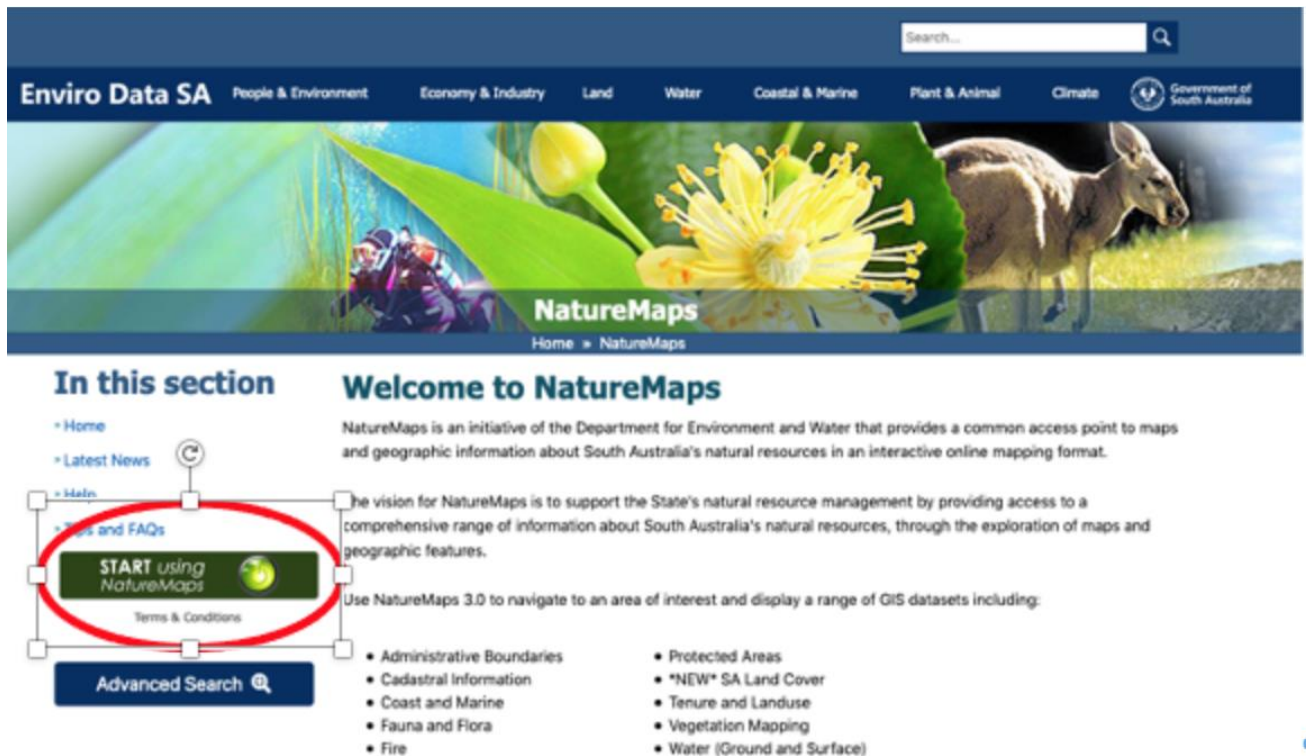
Search...

Enviro Data SA People & Environment Economy & Industry Land Water Coastal & Marine Plant & Animal Climate Government of South Australia

NatureMaps

Home » NatureMaps

In this section

» Home

» Latest News

» Help

» Tips and FAQs

START using NatureMaps

Terms & Conditions

Advanced Search

Welcome to NatureMaps

NatureMaps is an initiative of the Department for Environment and Water that provides a common access point to maps and geographic information about South Australia's natural resources in an interactive online mapping format.

The vision for NatureMaps is to support the State's natural resource management by providing access to a comprehensive range of information about South Australia's natural resources, through the exploration of maps and geographic features.

Use NatureMaps 3.0 to navigate to an area of interest and display a range of GIS datasets including:

• Administrative Boundaries
• Cadastral Information
• Coast and Marine
• Fauna and Flora
• Fire

• Protected Areas
• *NEW* SA Land Cover
• Tenure and Landuse
• Vegetation Mapping
• Water (Ground and Surface)